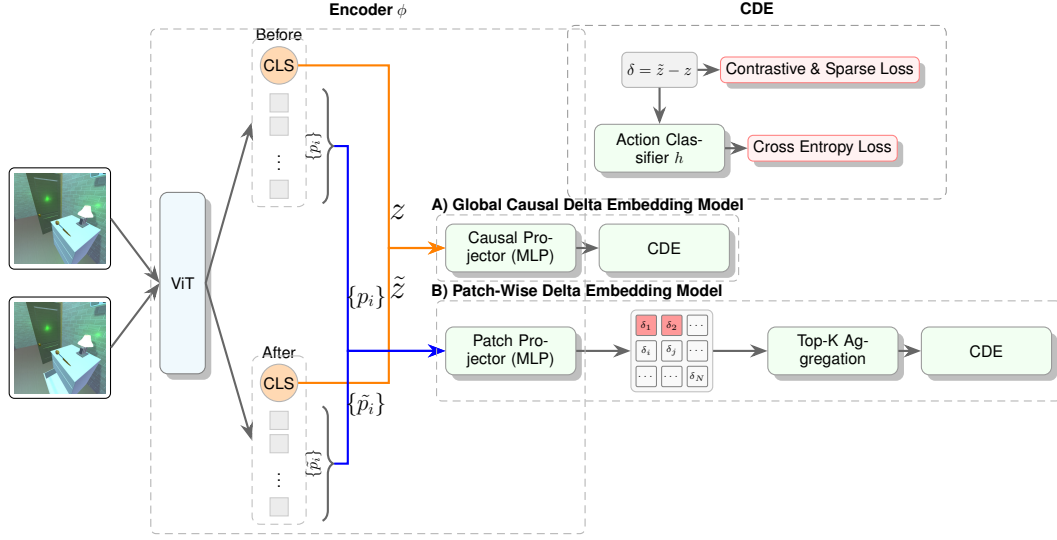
Encoder $\phi$

CDE

Before

CLS

$\{p_i\}$

$\vdots$

$\delta = \tilde{z} - z$

Contrastive & Sparse Loss

Action Classifier $h$

Cross Entropy Loss

ViT

$z$

A) Global Causal Delta Embedding Model

Causal Projector (MLP)

CDE

$\{p_i\}$

$\tilde{z}$

B) Patch-Wise Delta Embedding Model

Patch Projector (MLP)

$\delta_1$ $\delta_2$ $\cdots$

$\delta_i$ $\delta_j$ $\cdots$

$\cdots$ $\cdots$ $\delta_N$

Top-K Aggregation

CDE

After

CLS

$\{\tilde{p}_i\}$

$\{\tilde{p}_i\}$

$\vdots$